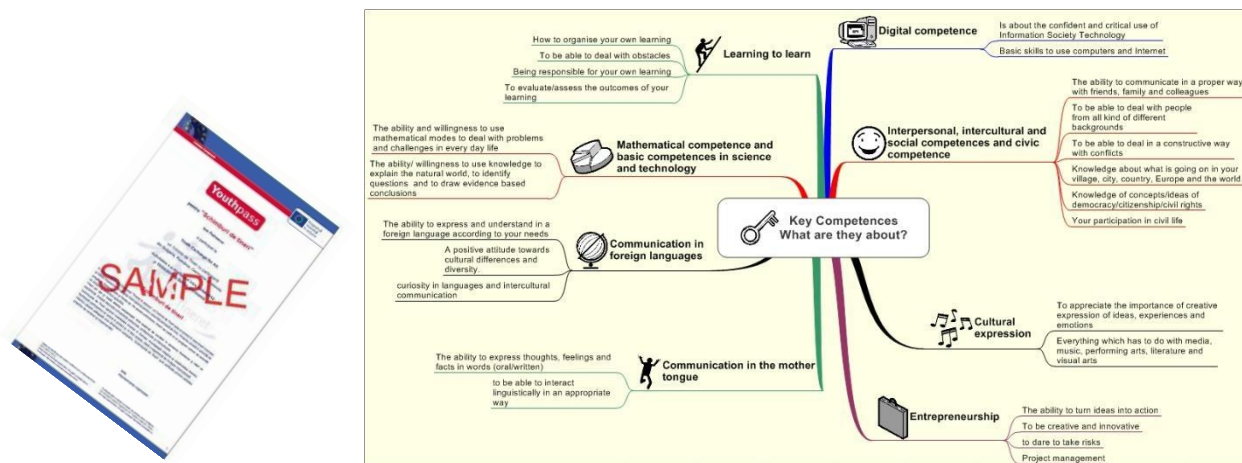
Youthpass

"Schimburi de Idei"

SAMPLE

Key Competences
What are they about?

Learning to learn
How to organise your own learning
To be able to deal with obstacles
Being responsible for your own learning
To evaluate/assess the outcomes of your learning

Mathematical competence and basic competences in science and technology
The ability and willingness to use mathematical modes to deal with problems and challenges in every day life
The ability/ willingness to use knowledge to explain the natural world, to identify questions and to draw evidence based conclusions

Communication in foreign languages
The ability to express and understand in a foreign language according to your needs
A positive attitude towards cultural differences and diversity.
curiosity in languages and intercultural communication

Communication in the mother tongue
The ability to express thoughts, feelings and facts in words (oral/written)
to be able to interact linguistically in an appropriate way

Digital competence
Is about the confident and critical use of Information Society Technology
Basic skills to use computers and Internet

Interpersonal, intercultural and social competences and civic competence
The ability to communicate in a proper way with friends, family and colleagues
To be able to deal with people from all kind of different backgrounds
To be able to deal in a constructive way with conflicts
Knowledge about what is going on in your village, city, country, Europe and the world
Knowledge of concepts/ideas of democracy/citizenship/civil rights
Your participation in civil life

Cultural expression
To appreciate the importance of creative expression of ideas, experiences and emotions
Everything which has to do with media, music, performing arts, literature and visual arts

Entrepreneurship
The ability to turn ideas into action
To be creative and innovative
to dare to take risks
Project management